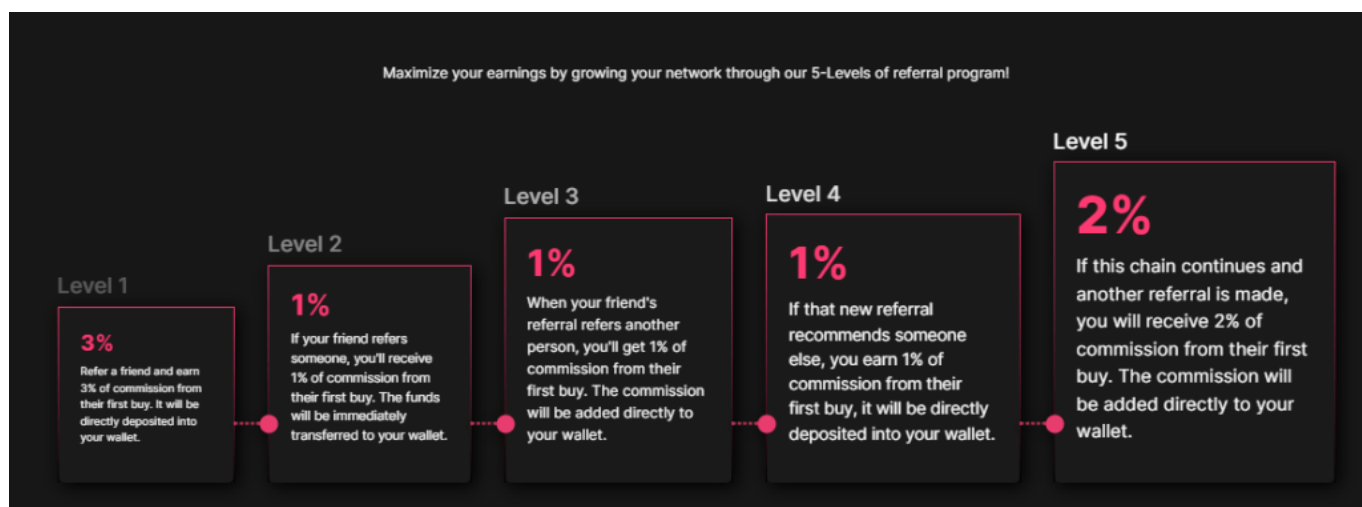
Maximize your earnings by growing your network through our 5-Levels of referral program!

Level 1

3%

Refer a friend and earn 3% of commission from their first buy. It will be directly deposited into your wallet.

Level 2

1%

If your friend refers someone, you'll receive 1% of commission from their first buy. The funds will be immediately transferred to your wallet.

Level 3

1%

When your friend's referral refers another person, you'll get 1% of commission from their first buy. The commission will be added directly to your wallet.

Level 4

1%

If that new referral recommends someone else, you earn 1% of commission from their first buy, it will be directly deposited into your wallet.

Level 5

2%

If this chain continues and another referral is made, you will receive 2% of commission from their first buy. The commission will be added directly to your wallet.